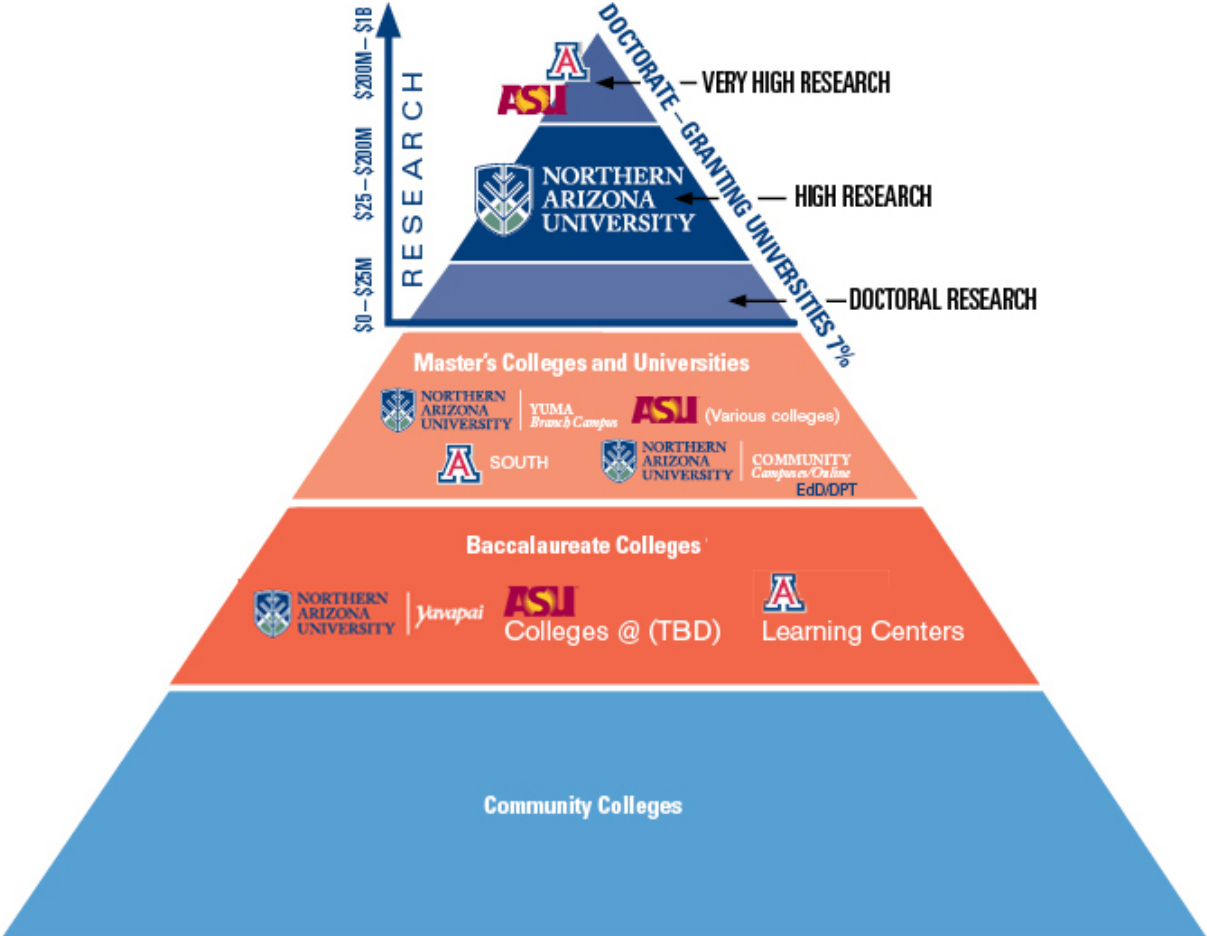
RESEARCH

$0–$25M

$25–$200M

$200M–$1B

DOCTORATE – GRANTING UNIVERSITIES 7%

A

ASU

VERY HIGH RESEARCH

NORTHERN ARIZONA UNIVERSITY

HIGH RESEARCH

DOCTORAL RESEARCH

Master's Colleges and Universities

NORTHERN ARIZONA UNIVERSITY | YUMA Branch Campus

ASU (Various colleges)

A SOUTH

NORTHERN ARIZONA UNIVERSITY | COMMUNITY Campuses/Online

EdD/DPT

Baccalaureate Colleges

NORTHERN ARIZONA UNIVERSITY | Yavapai

ASU Colleges @ (TBD)

A Learning Centers

Community Colleges